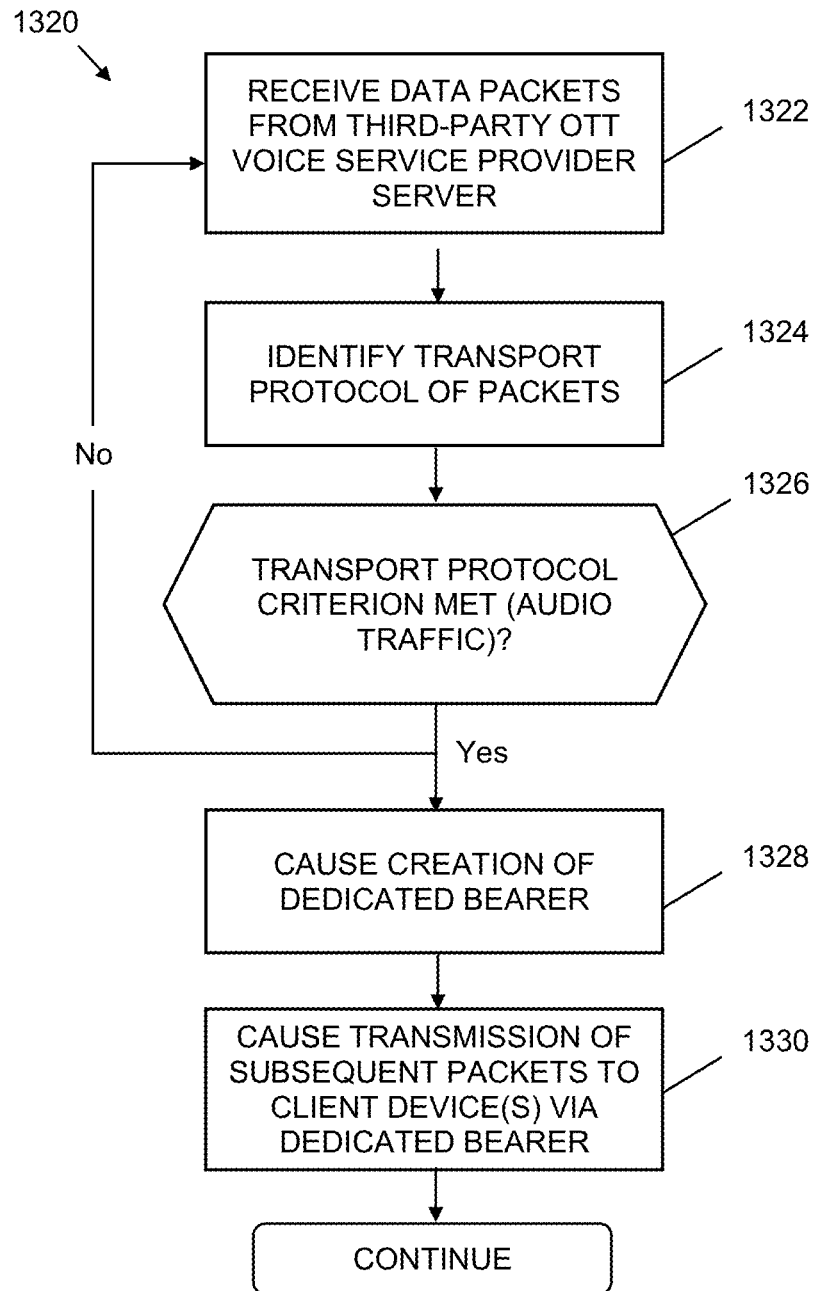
1320

RECEIVE DATA PACKETS FROM THIRD-PARTY OTT VOICE SERVICE PROVIDER SERVER

1322

IDENTIFY TRANSPORT PROTOCOL OF PACKETS

1324

No

1326

TRANSPORT PROTOCOL CRITERION MET (AUDIO TRAFFIC)?

Yes

CAUSE CREATION OF DEDICATED BEARER

1328

CAUSE TRANSMISSION OF SUBSEQUENT PACKETS TO CLIENT DEVICE(S) VIA DEDICATED BEARER

1330

CONTINUE